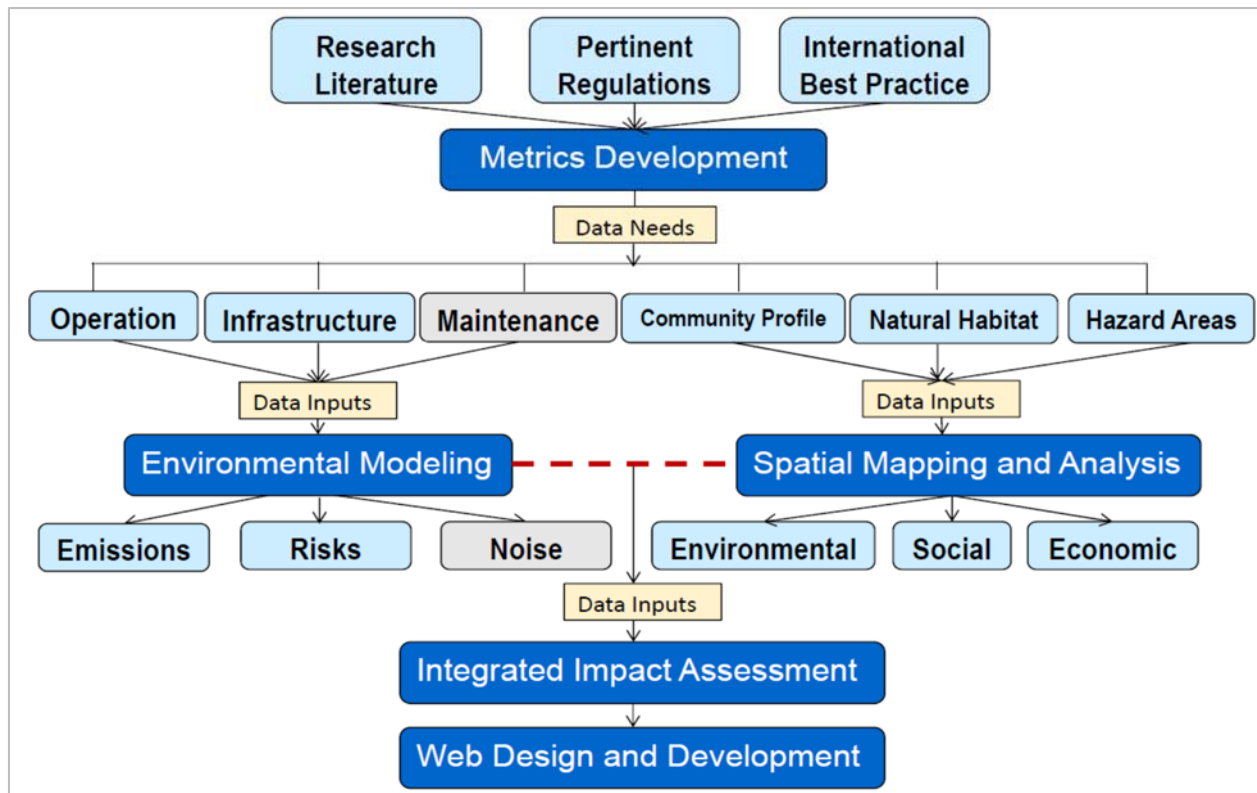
Research Literature

Pertinent Regulations

International Best Practice

Metrics Development

Data Needs

Operation

Infrastructure

Maintenance

Community Profile

Natural Habitat

Hazard Areas

Data Inputs

Data Inputs

Environmental Modeling

Spatial Mapping and Analysis

Emissions

Risks

Noise

Environmental

Social

Economic

Data Inputs

Integrated Impact Assessment

Web Design and Development